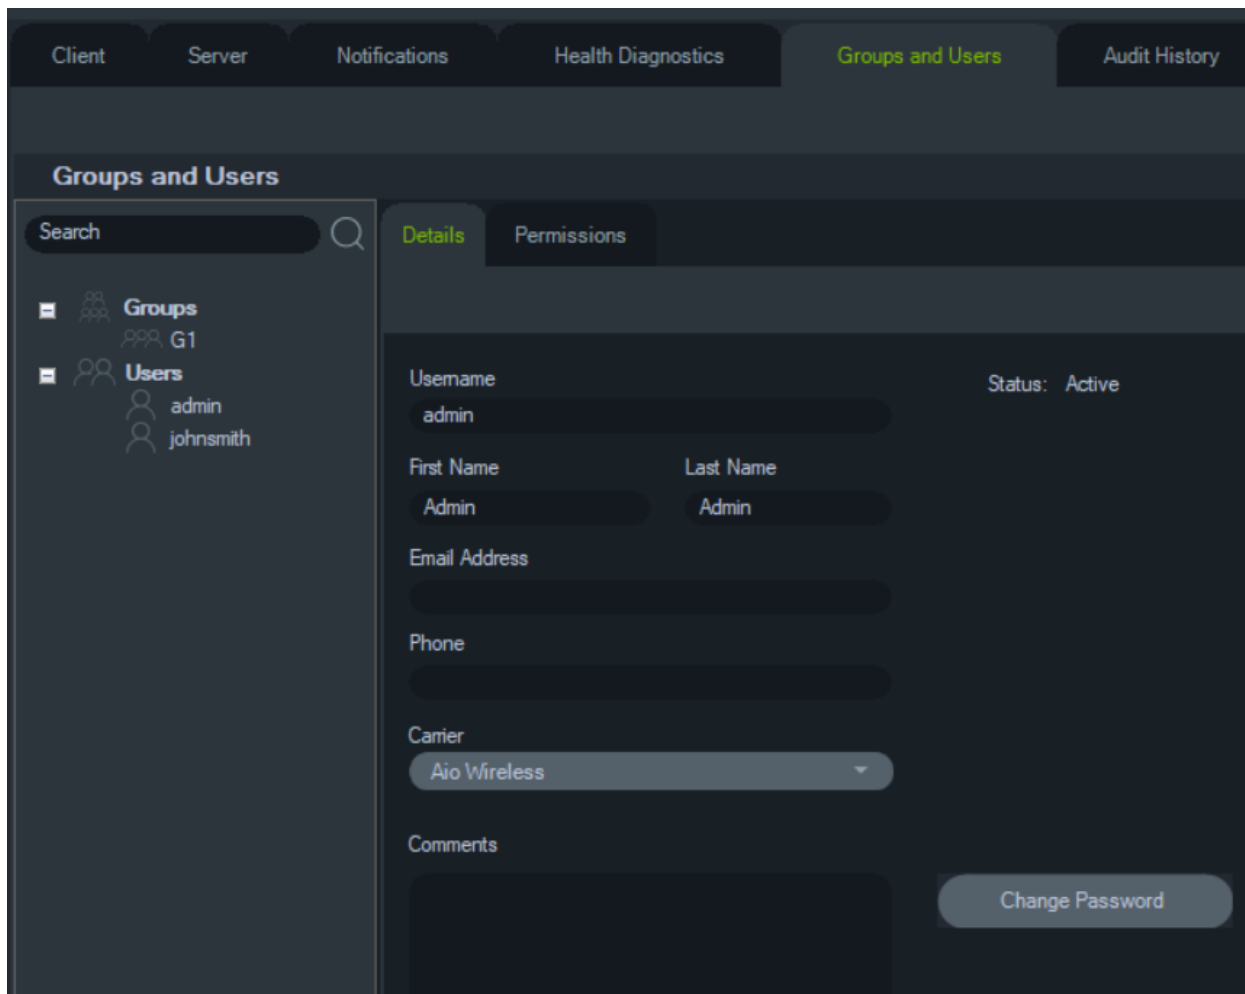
Client Server Notifications Health Diagnostics Groups and Users Audit History

Groups and Users

Search

Groups
G1
Users
admin
johnsmith

Details Permissions

Username
admin

Status: Active

First Name
Admin

Last Name
Admin

Email Address

Phone

Carrier
Aio Wireless

Comments

Change Password